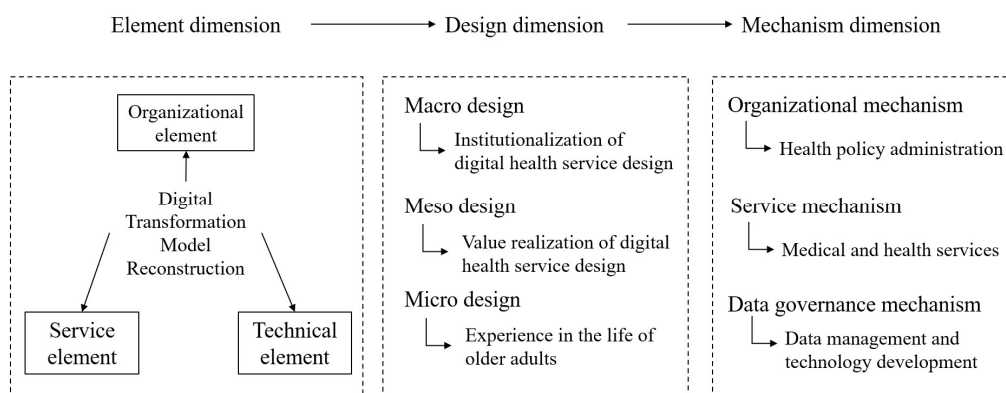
Element dimension → Design dimension → Mechanism dimension

Organizational element

Digital Transformation Model Reconstruction

Service element

Technical element

Macro design

Institutionalization of digital health service design

Meso design

Value realization of digital health service design

Micro design

Experience in the life of older adults

Organizational mechanism

Health policy administration

Service mechanism

Medical and health services

Data governance mechanism

Data management and technology development